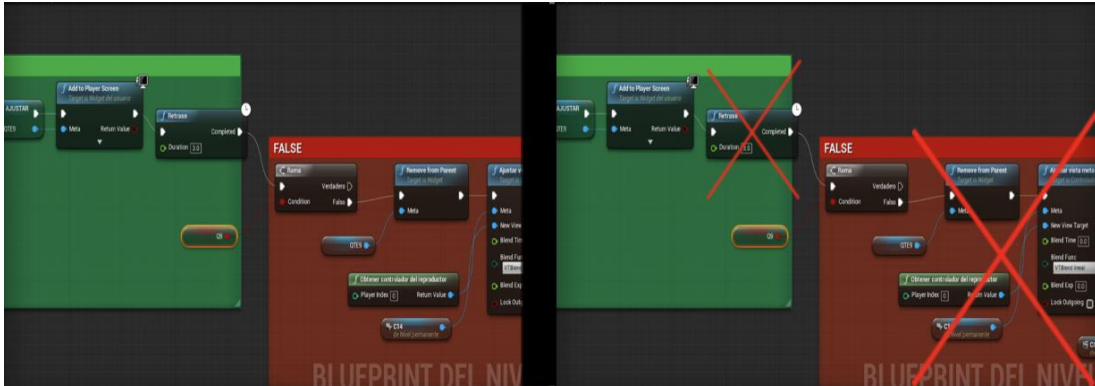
AJUSTAR
QTE5
Add to Player Screen
Target is Widget del usuario
Meta
Return Value
Retraso
Completed
Duration 3.0
FALSE
Rama
Verdadero
Condition
Falso
Remove from Parent
Target is Widget
Meta
Ajustar v
Target is
Meta
New View
Blend Tim
Blend Func
VTBlend
Blend Exp
Lock Outp
QTE5
Q5
Obtener controlador del reproductor
Player Index 0
Return Value
CT4
de Nivel permanente
BLUEPRINT DEL NIV

AJUSTAR
QTE5
Add to Player Screen
Target is Widget del usuario
Meta
Return Value
Retraso
Completed
Duration 3.0
FALSE
Rama
Verdadero
Condition
Falso
Remove from Parent
Target is Widget
Meta
Ajustar vista meta
Target is Controller
Meta
New View Target
Blend Time 0.0
Blend Func
VTBlend Lineal
Blend Exp 0.0
Lock Outgoing
QTE5
Q5
Obtener controlador del reproductor
Player Index 0
Return Value
CT4
de Nivel permanente
BLUEPRINT DEL NIVEL